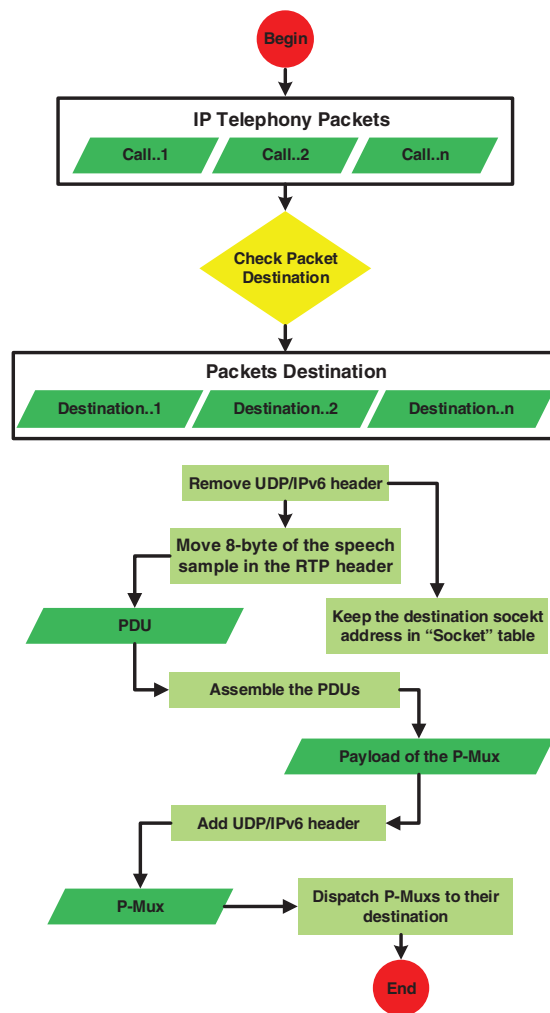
Begin

IP Telephony Packets

Call..1

Call..2

Call..n

Check Packet Destination

Packets Destination

Destination..1

Destination..2

Destination..n

Remove UDP/IPv6 header

Move 8-byte of the speech sample in the RTP header

Keep the destination socekt address in “Socket” table

PDU

Assemble the PDUs

Payload of the P-Mux

Add UDP/IPv6 header

P-Mux

Dispatch P-Muxs to their destination

End